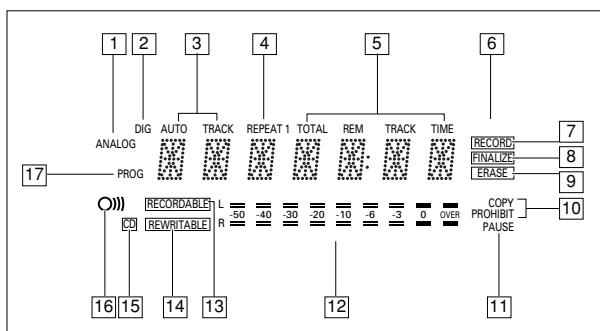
1 2 3 4 5 6

ANALOG DIG AUTO TRACK REPEAT 1 TOTAL REM TRACK TIME

RECORD 7
FINALIZE 8
ERASE 9

17 PROG

RECORDABLE L
-50 -40 -30 -20 -10 -6 -3 0 OVER
R

CD REWRITABLE

COPY PROHIBIT 10
PAUSE

16 15 14 13 12 11